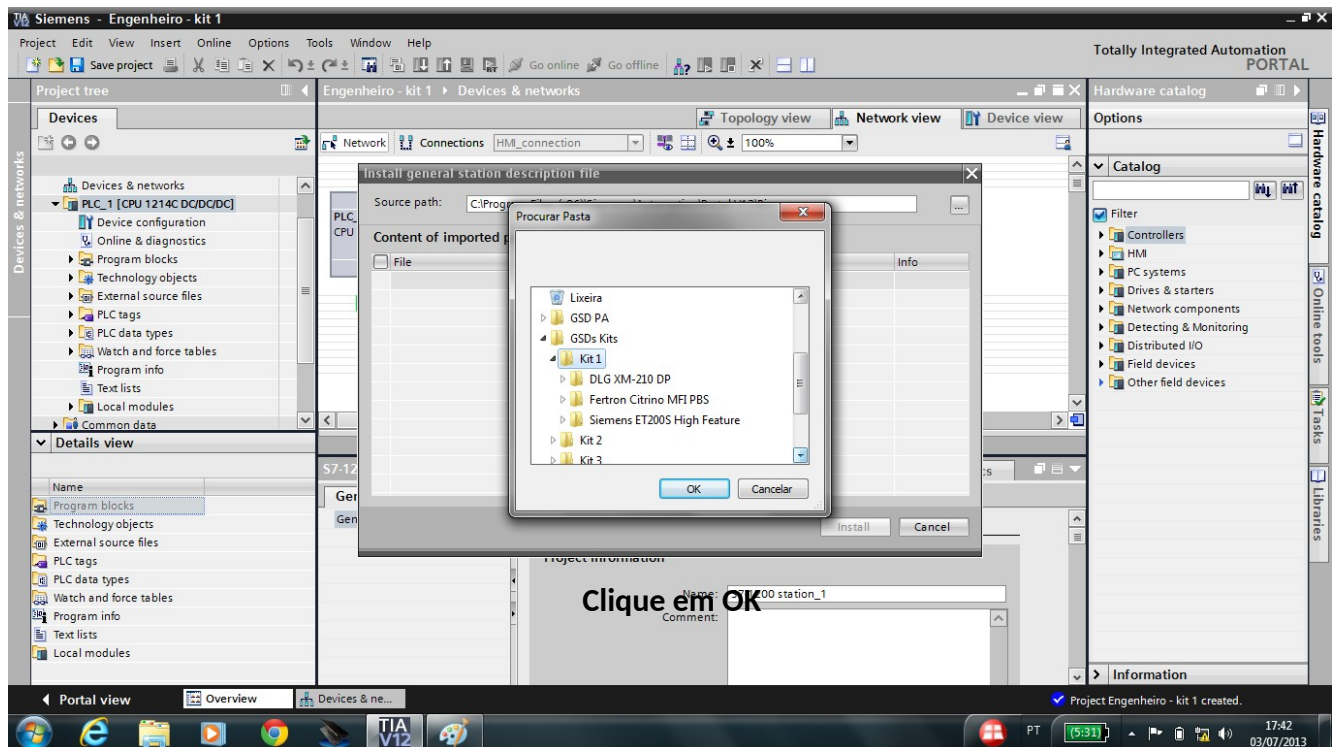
Siemens - Engenheiro - kit 1

Project Edit View Insert Online Options Tools Window Help

Save project Go online Go offline

Totally Integrated Automation PORTAL

Project tree

Devices

Devices & networks

PLC_1 [CPU 1214C DC/DC/DC]

Device configuration

Online & diagnostics

Program blocks

Technology objects

External source files

PLC tags

PLC data types

Watch and force tables

Program info

Text lists

Local modules

Common data

Details view

Name

Program blocks

Technology objects

External source files

PLC tags

PLC data types

Watch and force tables

Program info

Text lists

Local modules

Engenheiro - kit 1 ▸ Devices & networks

Topology view Network view Device view

Network Connections HMI_connection 100%

PLC_ CPU

Install general station description file

Source path: C:\Progr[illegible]

Content of imported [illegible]

File

Info

Install Cancel

Procurar Pasta

Lixeira

GSD PA

GSDs Kits

Kit 1

DLG XM-210 DP

Fertron Citrino MFI PBS

Siemens ET200S High Feature

Kit 2

Kit 3

OK Cancelar

S7-12

Ger

Gen

Project information

Name: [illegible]200 station_1

Comment:

Clique em OK

Hardware catalog

Options

Catalog

Filter

Controllers

HMI

PC systems

Drives & starters

Network components

Detecting & Monitoring

Distributed I/O

Field devices

Other field devices

Information

Hardware catalog

Online tools

Tasks

Libraries

Portal view

Overview

Devices & ne...

Project Engenheiro - kit 1 created.

PT

(5:31)

17:42 03/07/2013